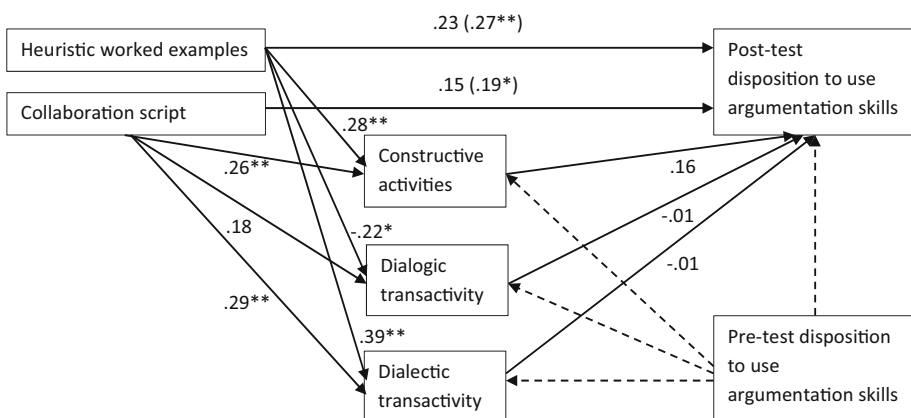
Heuristic worked examples

Collaboration script

.23 (.27**)

.15 (.19*)

Post-test disposition to use argumentation skills

.28**

.26**

Constructive activities

.16

.18

-.22*

-.01

Dialogic transactivity

-.01

.29**

.39**

Dialectic transactivity

Pre-test disposition to use argumentation skills